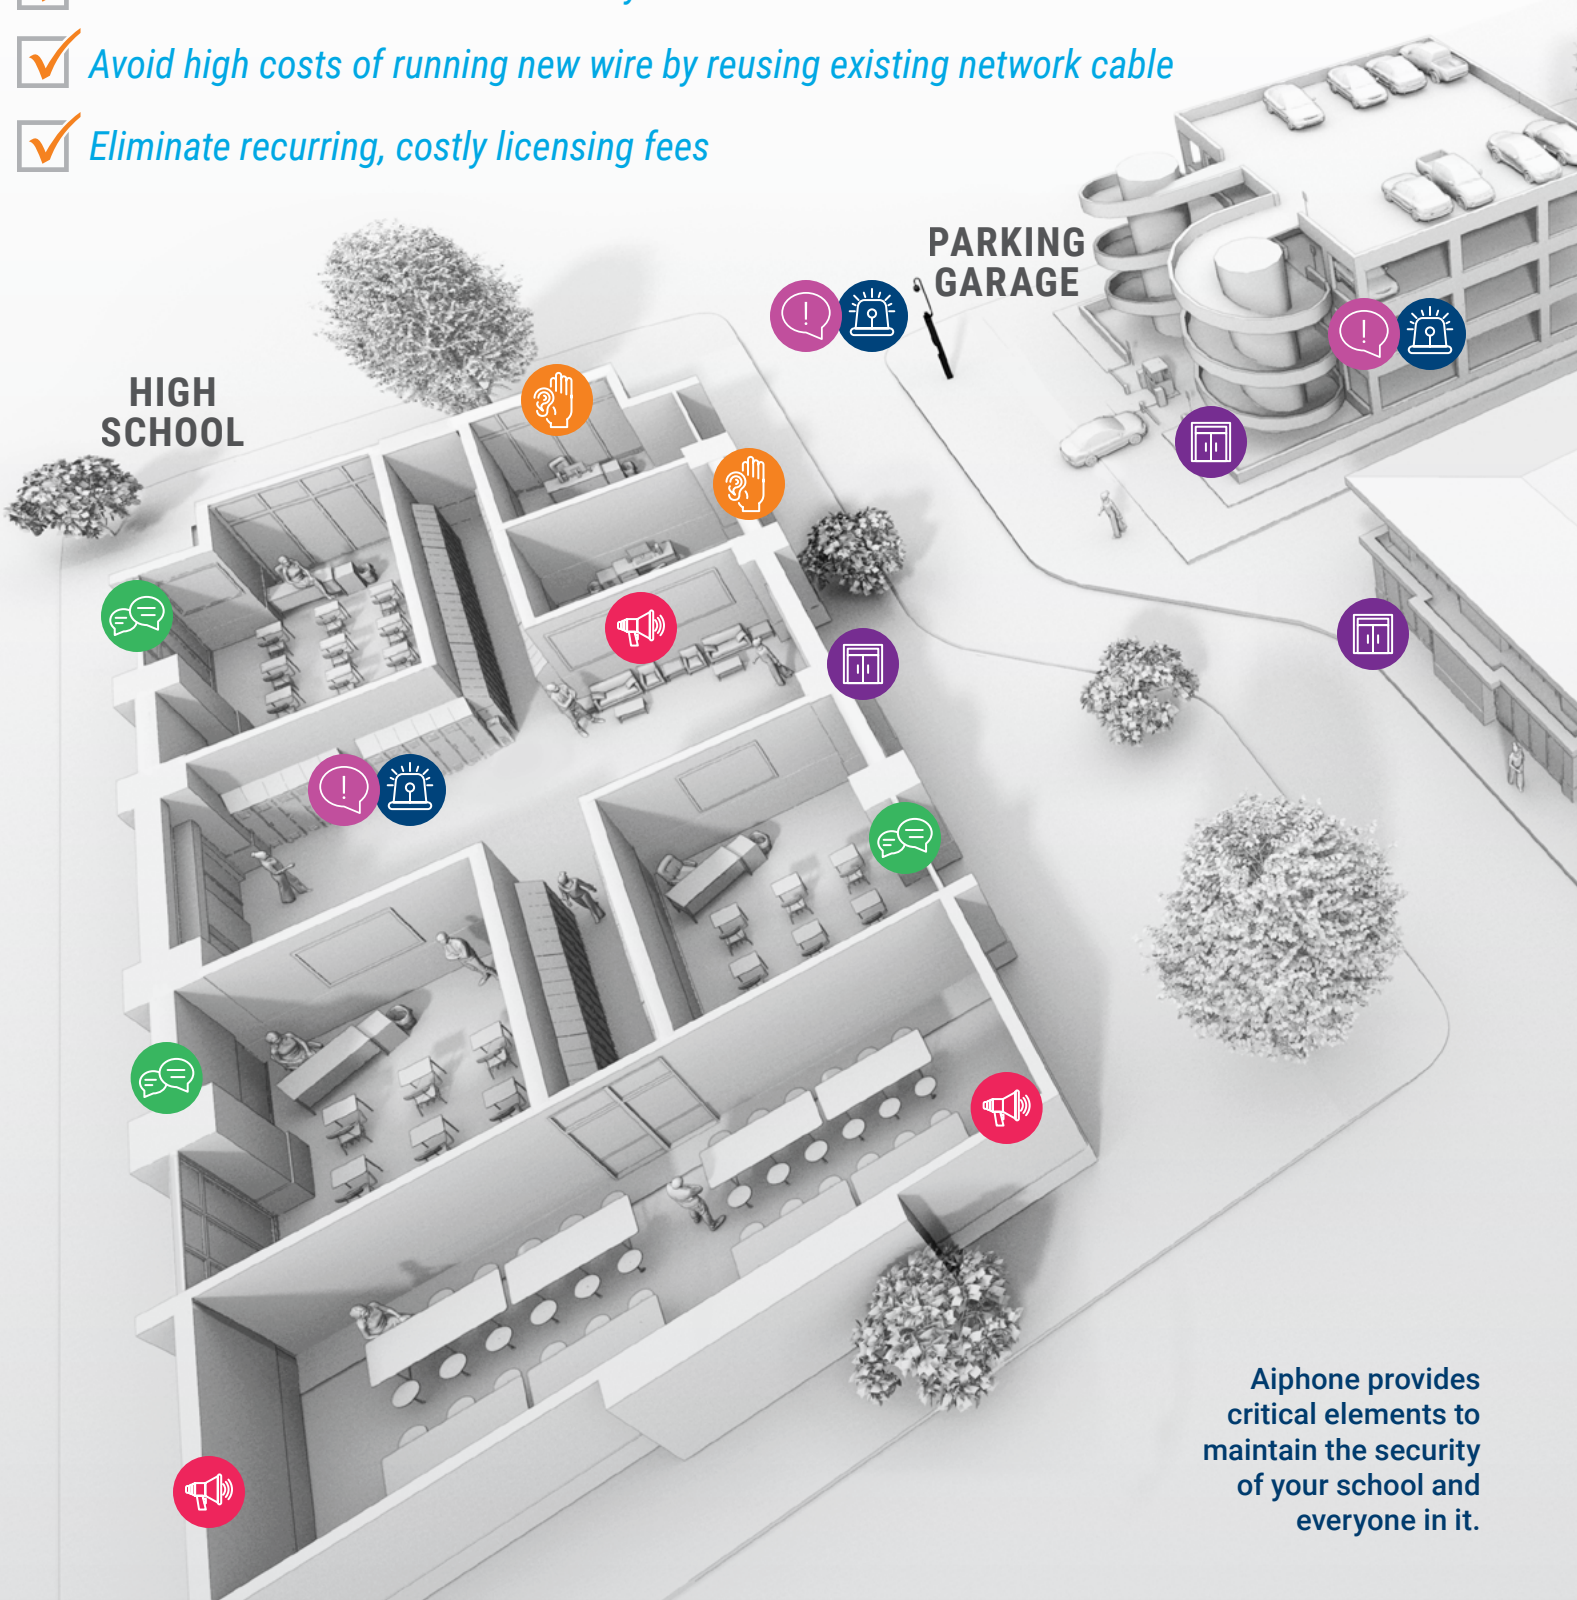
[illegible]

Avoid high costs of running new wire by reusing existing network cable

Eliminate recurring, costly licensing fees

PARKING GARAGE

HIGH SCHOOL

Aiphone provides critical elements to maintain the security of your school and everyone in it.